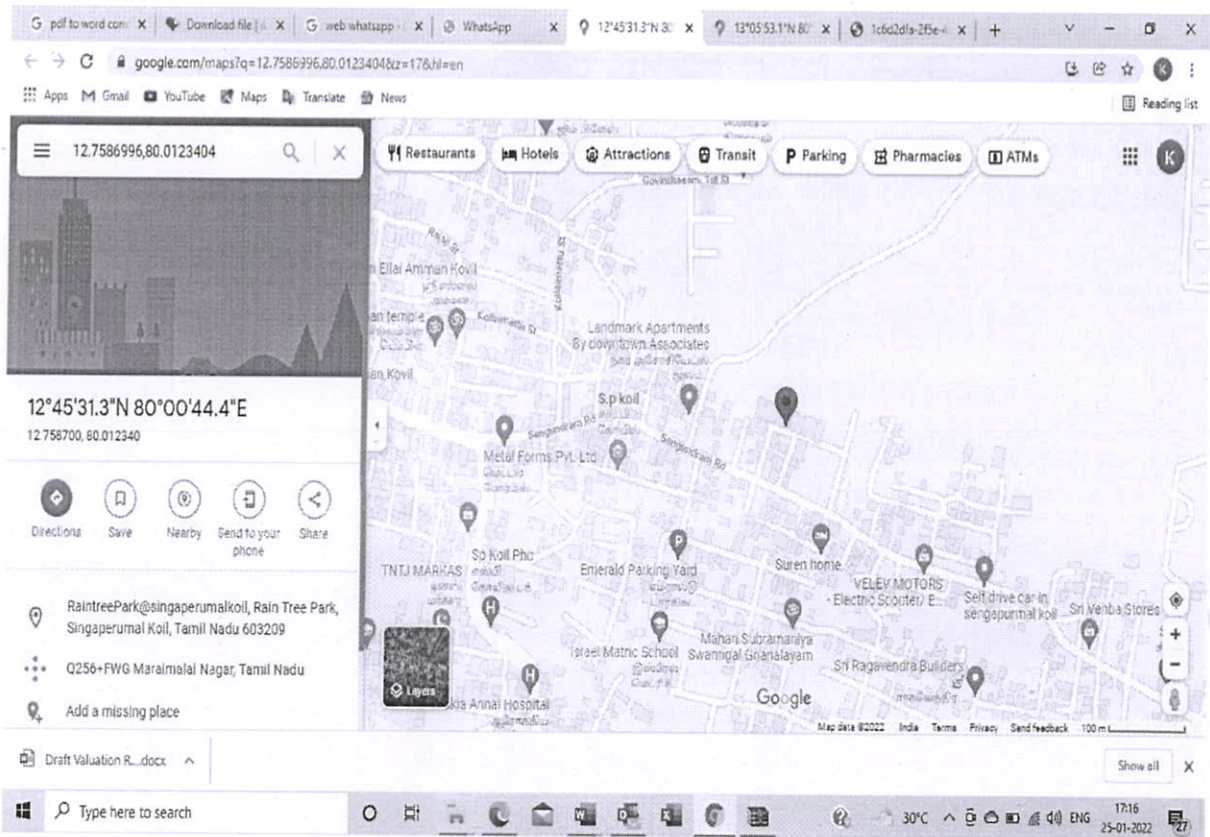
G pdf to word conv × | Download file | × | G web whatsapp × | WhatsApp × | 12°45'31.3"N 80 × | 13°05'53.1"N 80 × | 1c6d2dfa-2f5e- × | +

google.com/maps?q=12.7586996,80.0123404&z=17&hl=en

Apps Gmail YouTube Maps Translate News

Reading list

12.7586996,80.0123404

Restaurants Hotels Attractions Transit Parking Pharmacies ATMs

12°45'31.3"N 80°00'44.4"E
12.758700, 80.012340

Directions Save Nearby Send to your phone Share

RaintreePark@singaperumalkoil, Rain Tree Park, Singaperumal Koil, Tamil Nadu 603209

Q256+FWG Maraimalai Nagar, Tamil Nadu

Add a missing place

Ellai Amman Kovil
an temple
an Kovil
Landmark Apartments By downtown Associates
S.p koil
Metal Forms Pvt. Ltd
Sp Koil Pho
TNTJ MARKAS
Emerald Parking Yard
Suren home
VELEV MOTORS - Electric Scooter/ E...
Self drive car in singaperumal koil
Sri Venba Stores
Israel Matric School
Mahan Subramaniya Swamigal Gnanalayam
Sri Ragavendra Builders
Annai Hospital
Layers
Google
Map data ©2022 India Terms Privacy Send feedback 100 m

Draft Valuation R....docx

Show all

Type here to search

30°C ENG 17:16 25-01-2022